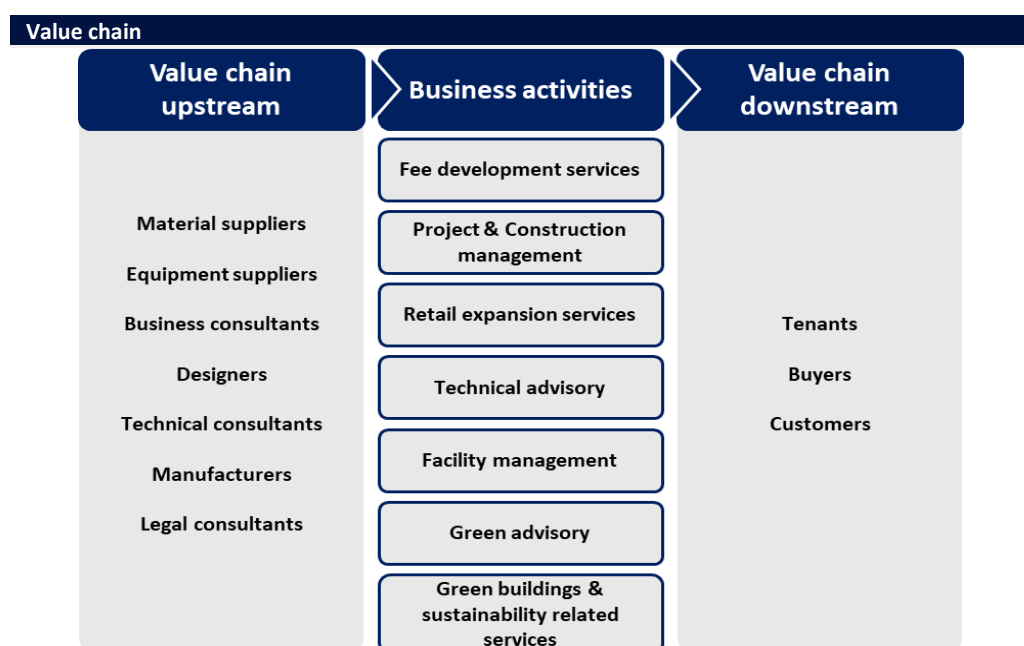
Value chain

Value chain upstream

Material suppliers
Equipment suppliers
Business consultants
Designers
Technical consultants
Manufacturers
Legal consultants

Business activities

Fee development services
Project & Construction management
Retail expansion services
Technical advisory
Facility management
Green advisory
Green buildings & sustainability related services

Value chain downstream

Tenants
Buyers
Customers